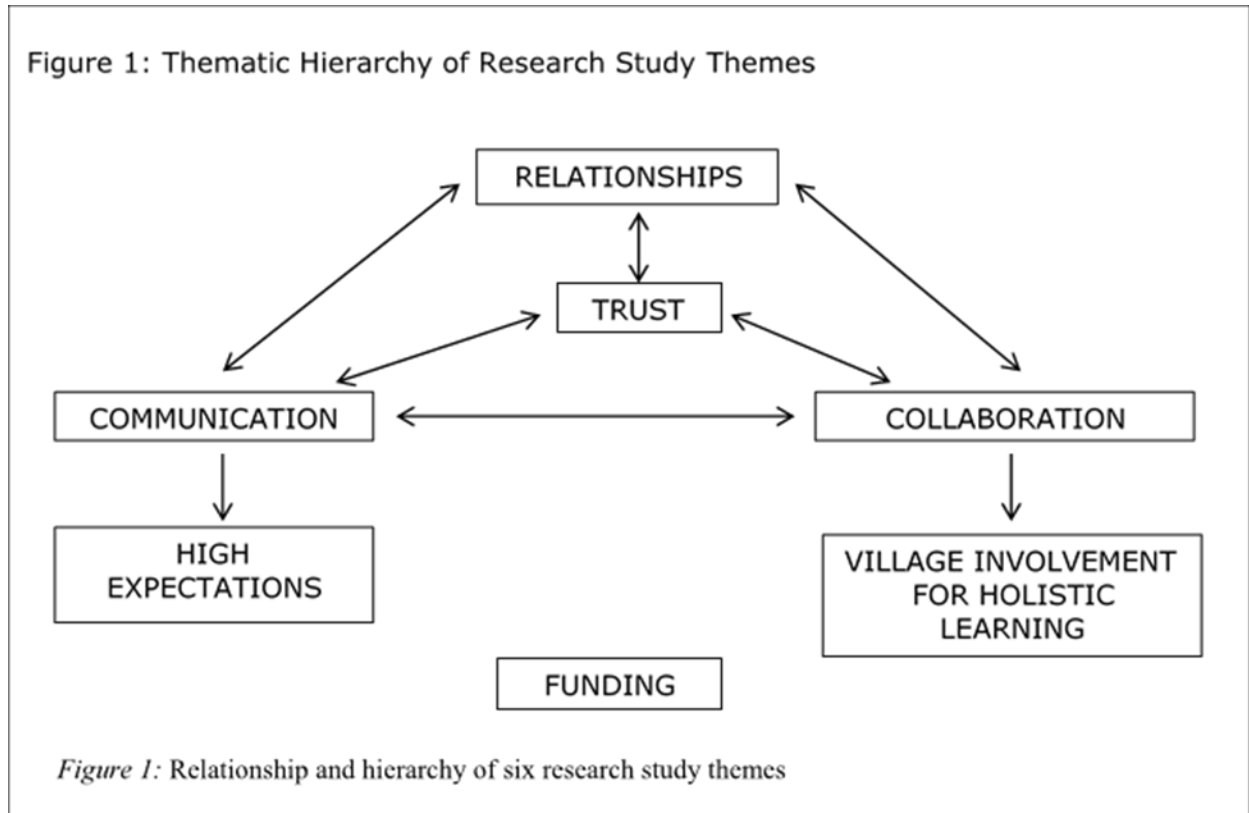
Figure 1: Thematic Hierarchy of Research Study Themes

RELATIONSHIPS

TRUST

COMMUNICATION

COLLABORATION

HIGH EXPECTATIONS

VILLAGE INVOLVEMENT FOR HOLISTIC LEARNING

FUNDING

*Figure 1:* Relationship and hierarchy of six research study themes